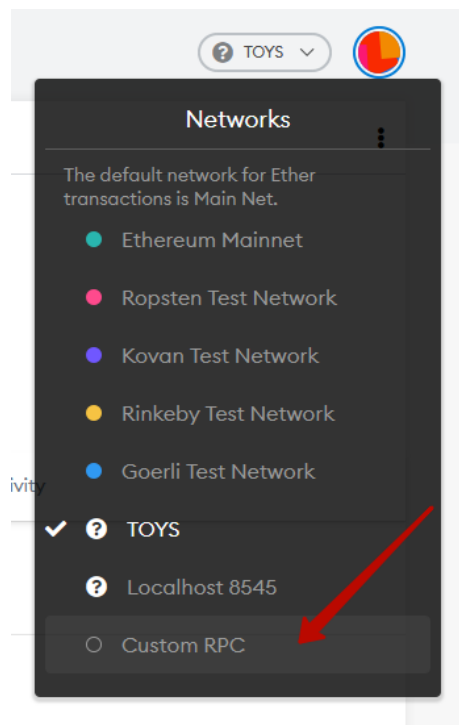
TOYS

Networks

The default network for Ether transactions is Main Net.

Ethereum Mainnet

Ropsten Test Network

Kovan Test Network

Rinkeby Test Network

Goerli Test Network

ivity

TOYS

Localhost 8545

Custom RPC